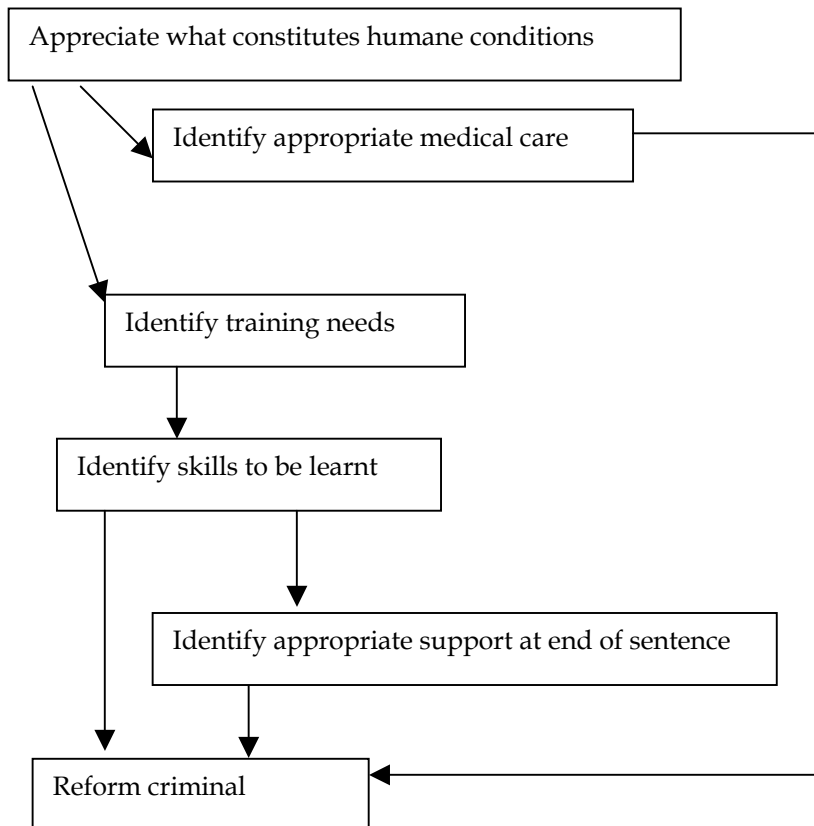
Appreciate what constitutes humane conditions

Identify appropriate medical care

Identify training needs

Identify skills to be learnt

Identify appropriate support at end of sentence

Reform criminal